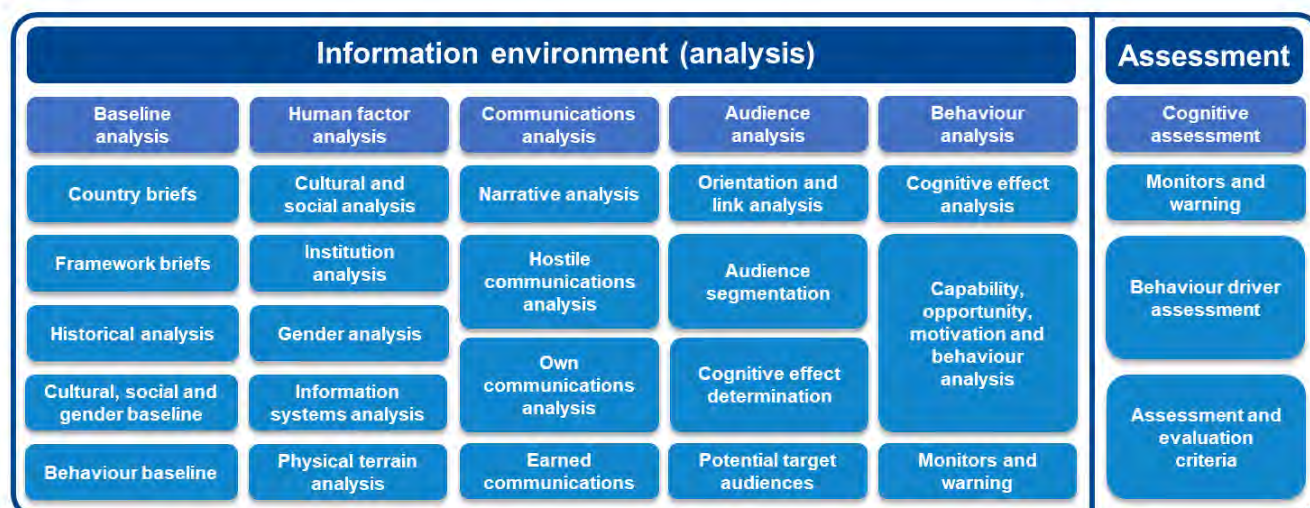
Information environment (analysis)

Baseline analysis
Country briefs
Framework briefs
Historical analysis
Cultural, social and gender baseline
Behaviour baseline

Human factor analysis
Cultural and social analysis
Institution analysis
Gender analysis
Information systems analysis
Physical terrain analysis

Communications analysis
Narrative analysis
Hostile communications analysis
Own communications analysis
Earned communications

Audience analysis
Orientation and link analysis
Audience segmentation
Cognitive effect determination
Potential target audiences

Behaviour analysis
Cognitive effect analysis
Capability, opportunity, motivation and behaviour analysis
Monitors and warning

Assessment
Cognitive assessment
Monitors and warning
Behaviour driver assessment
Assessment and evaluation criteria